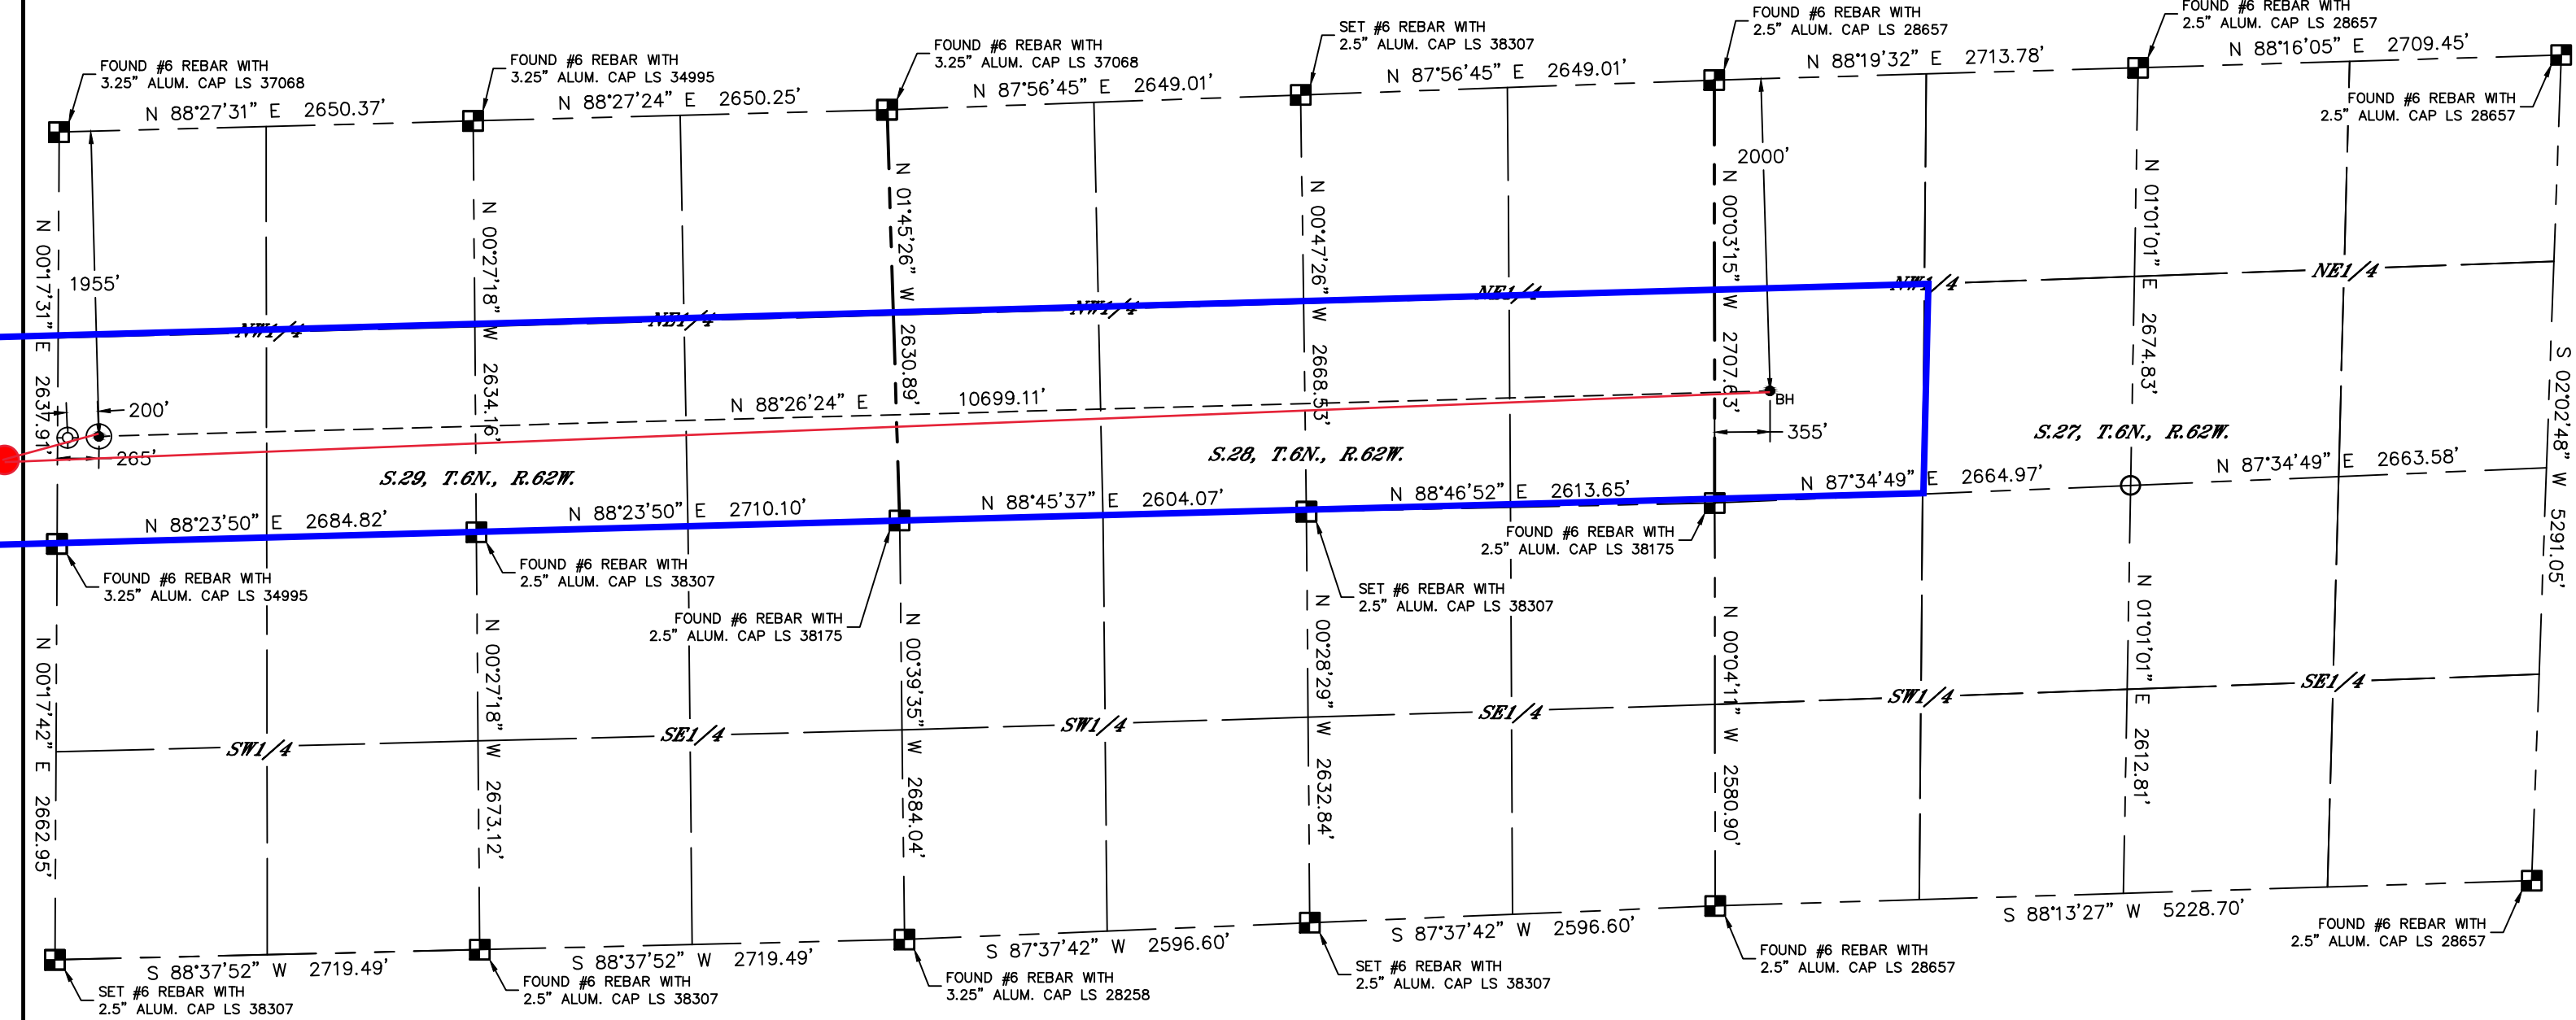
FOUND #6 REBAR WITH 3.25" ALUM. CAP LS 37068

FOUND #6 REBAR WITH 3.25" ALUM. CAP LS 34995

FOUND #6 REBAR WITH 3.25" ALUM. CAP LS 37068

SET #6 REBAR WITH 2.5" ALUM. CAP LS 38307

FOUND #6 REBAR WITH 2.5" ALUM. CAP LS 28657

FOUND #6 REBAR WITH 2.5" ALUM. CAP LS 28657

N 88°27'31" E 2650.37'

N 88°27'24" E 2650.25'

N 87°56'45" E 2649.01'

N 87°56'45" E 2649.01'

N 88°19'32" E 2713.78'

N 88°16'05" E 2709.45'

FOUND #6 REBAR WITH 2.5" ALUM. CAP LS 28657

2000'

N 00°17'31" E 2637.91'

1955'

N 00°27'18" W 2634.16'

N 01°45'26" W 2630.89'

N 00°47'26" W 2668.53'

N 00°03'15" W 2707.63'

N 01°01'01" E 2674.83'

S 02°02'48" W 5291.05'

NW1/4

NE1/4

NW1/4

NE1/4

NW1/4

NE1/4

200'

265'

N 88°26'24" E 10699.11'

BH

355'

S.29, T.6N., R.62W.

S.28, T.6N., R.62W.

S.27, T.6N., R.62W.

N 88°23'50" E 2684.82'

N 88°23'50" E 2710.10'

N 88°45'37" E 2604.07'

N 88°46'52" E 2613.65'

N 87°34'49" E 2664.97'

N 87°34'49" E 2663.58'

FOUND #6 REBAR WITH 2.5" ALUM. CAP LS 38175

FOUND #6 REBAR WITH 3.25" ALUM. CAP LS 34995

FOUND #6 REBAR WITH 2.5" ALUM. CAP LS 38307

FOUND #6 REBAR WITH 2.5" ALUM. CAP LS 38175

SET #6 REBAR WITH 2.5" ALUM. CAP LS 38307

N 00°17'42" E 2662.95'

N 00°27'18" W 2673.12'

N 00°39'35" W 2684.04'

N 00°28'29" W 2632.84'

N 00°04'11" W 2580.90'

N 01°01'01" E 2612.81'

SW1/4

SE1/4

SW1/4

SE1/4

SW1/4

SE1/4

S 88°37'52" W 2719.49'

S 88°37'52" W 2719.49'

S 87°37'42" W 2596.60'

S 87°37'42" W 2596.60'

S 88°13'27" W 5228.70'

SET #6 REBAR WITH 2.5" ALUM. CAP LS 38307

FOUND #6 REBAR WITH 2.5" ALUM. CAP LS 38307

FOUND #6 REBAR WITH 3.25" ALUM. CAP LS 28258

SET #6 REBAR WITH 2.5" ALUM. CAP LS 38307

FOUND #6 REBAR WITH 2.5" ALUM. CAP LS 28657

FOUND #6 REBAR WITH 2.5" ALUM. CAP LS 28657